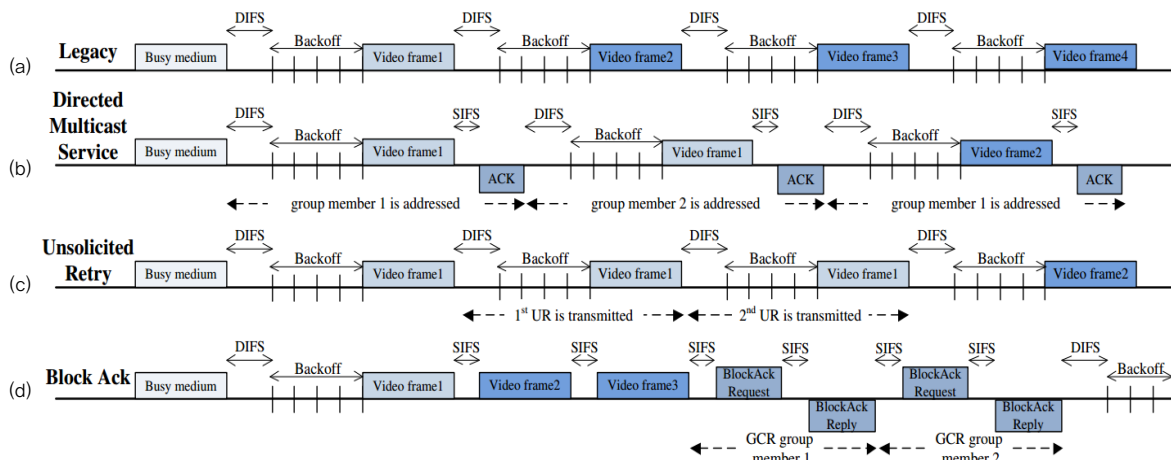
(a) Legacy

DIFS Backoff DIFS Backoff DIFS Backoff DIFS Backoff

Busy medium | Video frame1 | Video frame2 | Video frame3 | Video frame4

(b) Directed Multicast Service

DIFS Backoff SIFS DIFS Backoff SIFS DIFS Backoff SIFS

Busy medium | Video frame1 | ACK | Video frame1 | ACK | Video frame2 | ACK

group member 1 is addressed   group member 2 is addressed   group member 1 is addressed

(c) Unsolicited Retry

DIFS Backoff DIFS Backoff DIFS Backoff DIFS Backoff

Busy medium | Video frame1 | Video frame1 | Video frame1 | Video frame2

$1^{st}$ UR is transmitted   $2^{nd}$ UR is transmitted

(d) Block Ack

DIFS Backoff SIFS SIFS SIFS SIFS SIFS SIFS DIFS Backoff

Busy medium | Video frame1 | Video frame2 | Video frame3 | BlockAck Request | BlockAck Reply | BlockAck Request | BlockAck Reply

GCR group member 1   GCR group member 2